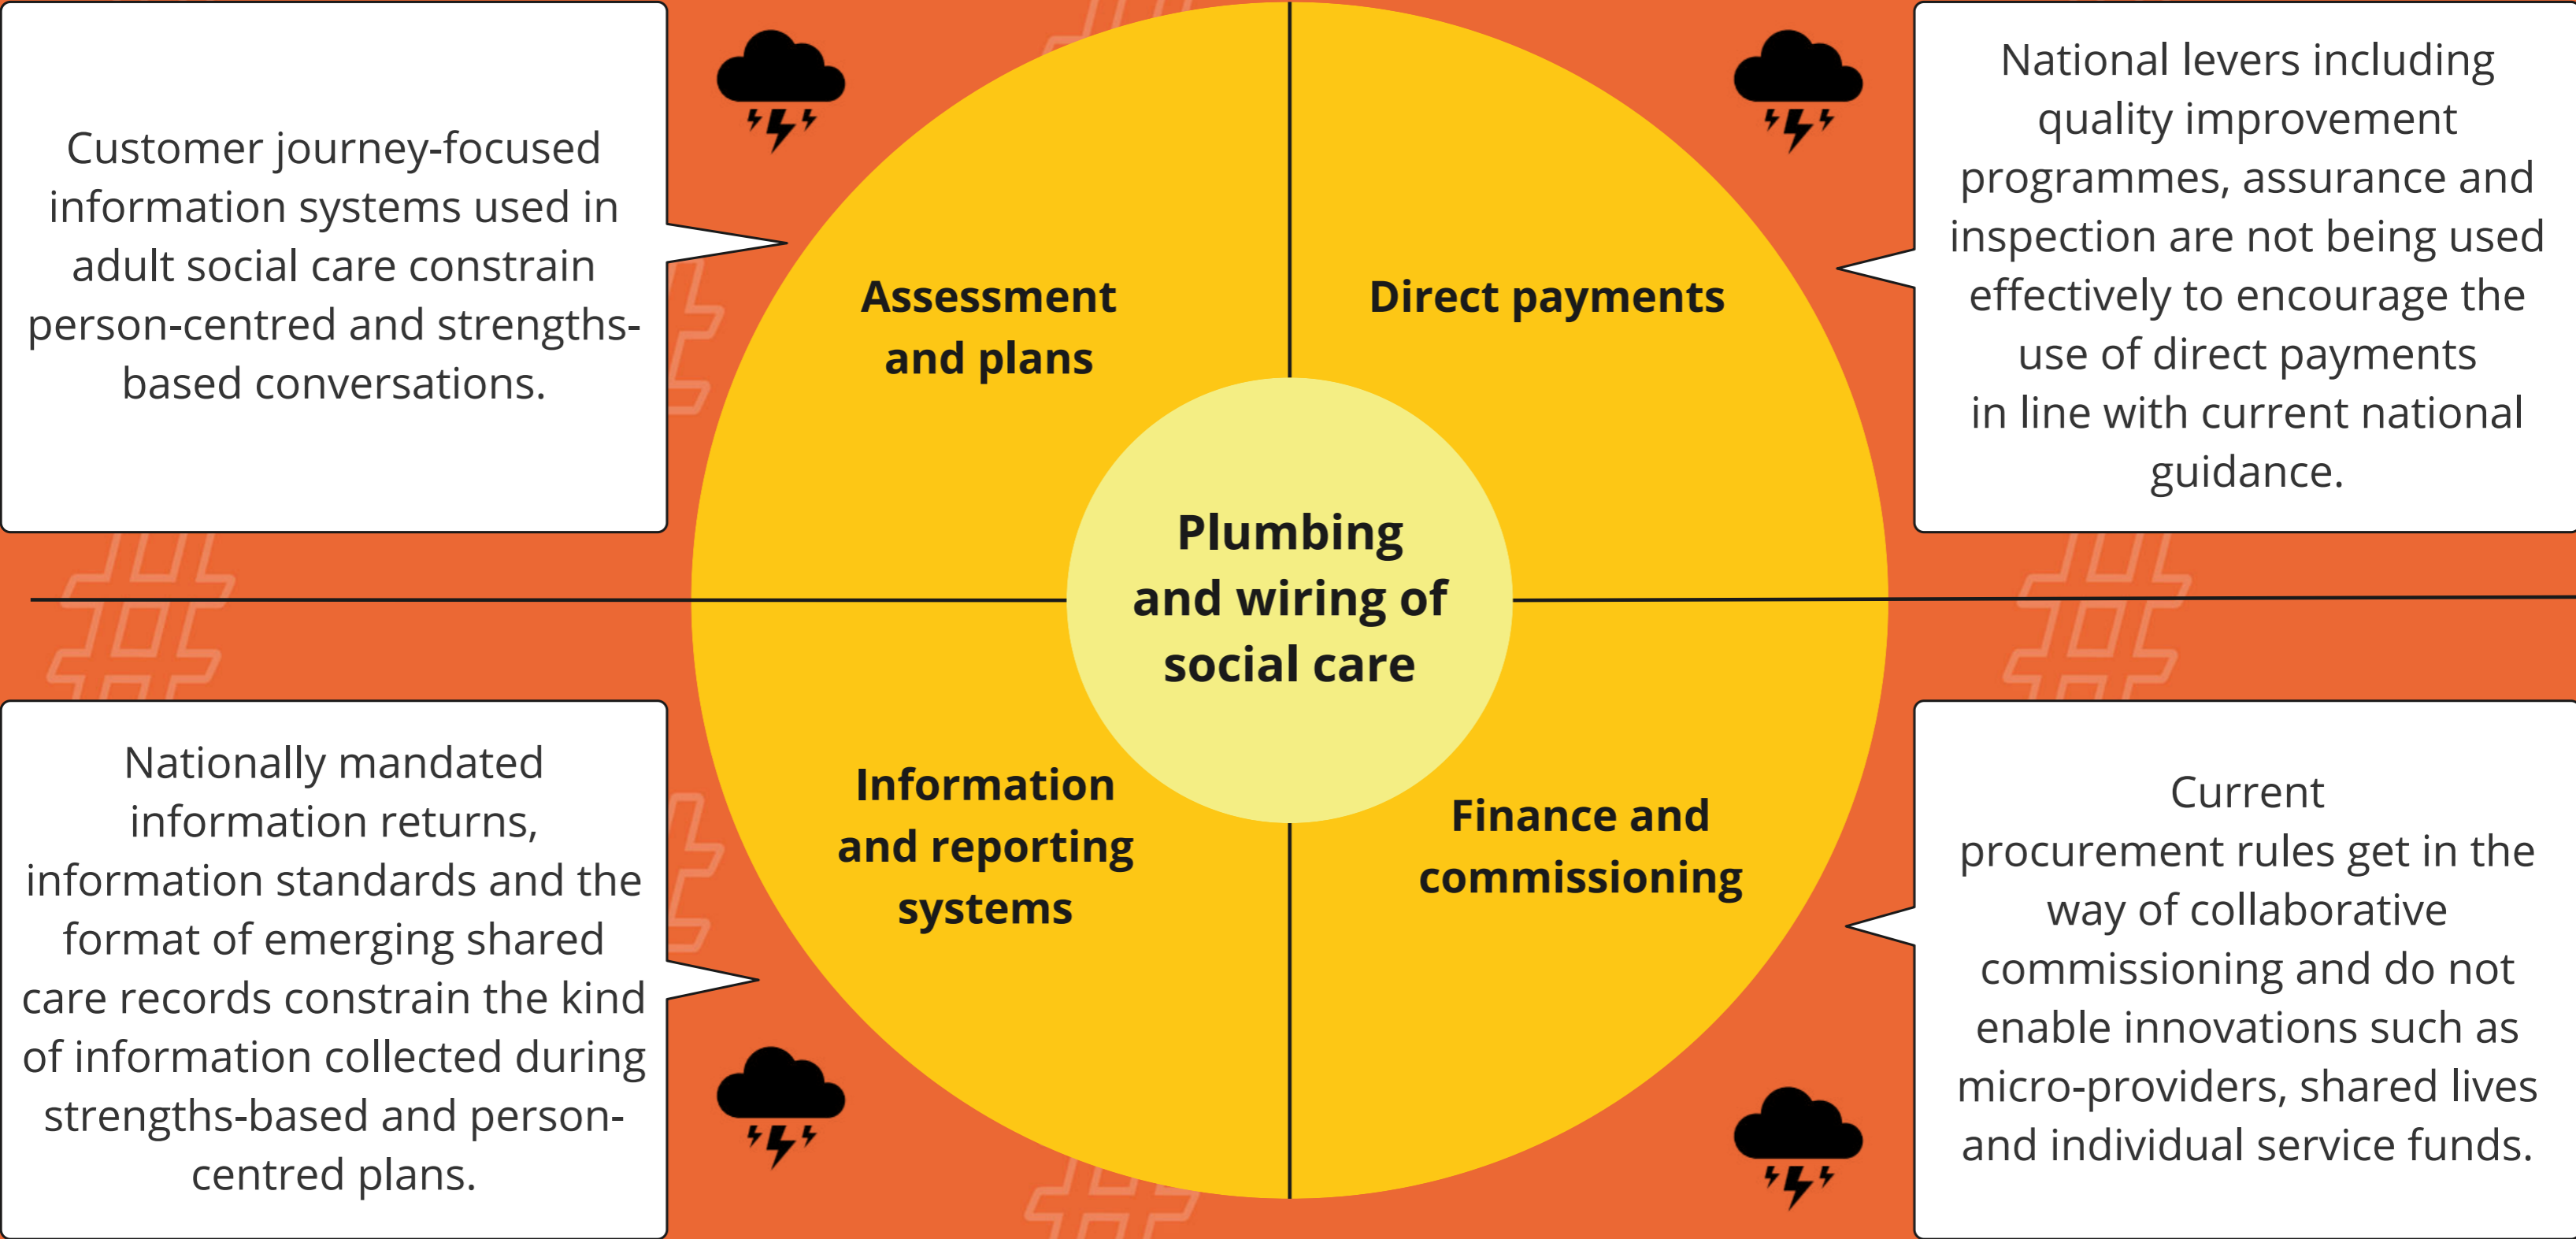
Customer journey-focused information systems used in adult social care constrain person-centred and strengths-based conversations.

Assessment and plans

Direct payments

National levers including quality improvement programmes, assurance and inspection are not being used effectively to encourage the use of direct payments in line with current national guidance.

Plumbing and wiring of social care

Nationally mandated information returns, information standards and the format of emerging shared care records constrain the kind of information collected during strengths-based and person-centred plans.

Information and reporting systems

Finance and commissioning

Current procurement rules get in the way of collaborative commissioning and do not enable innovations such as micro-providers, shared lives and individual service funds.